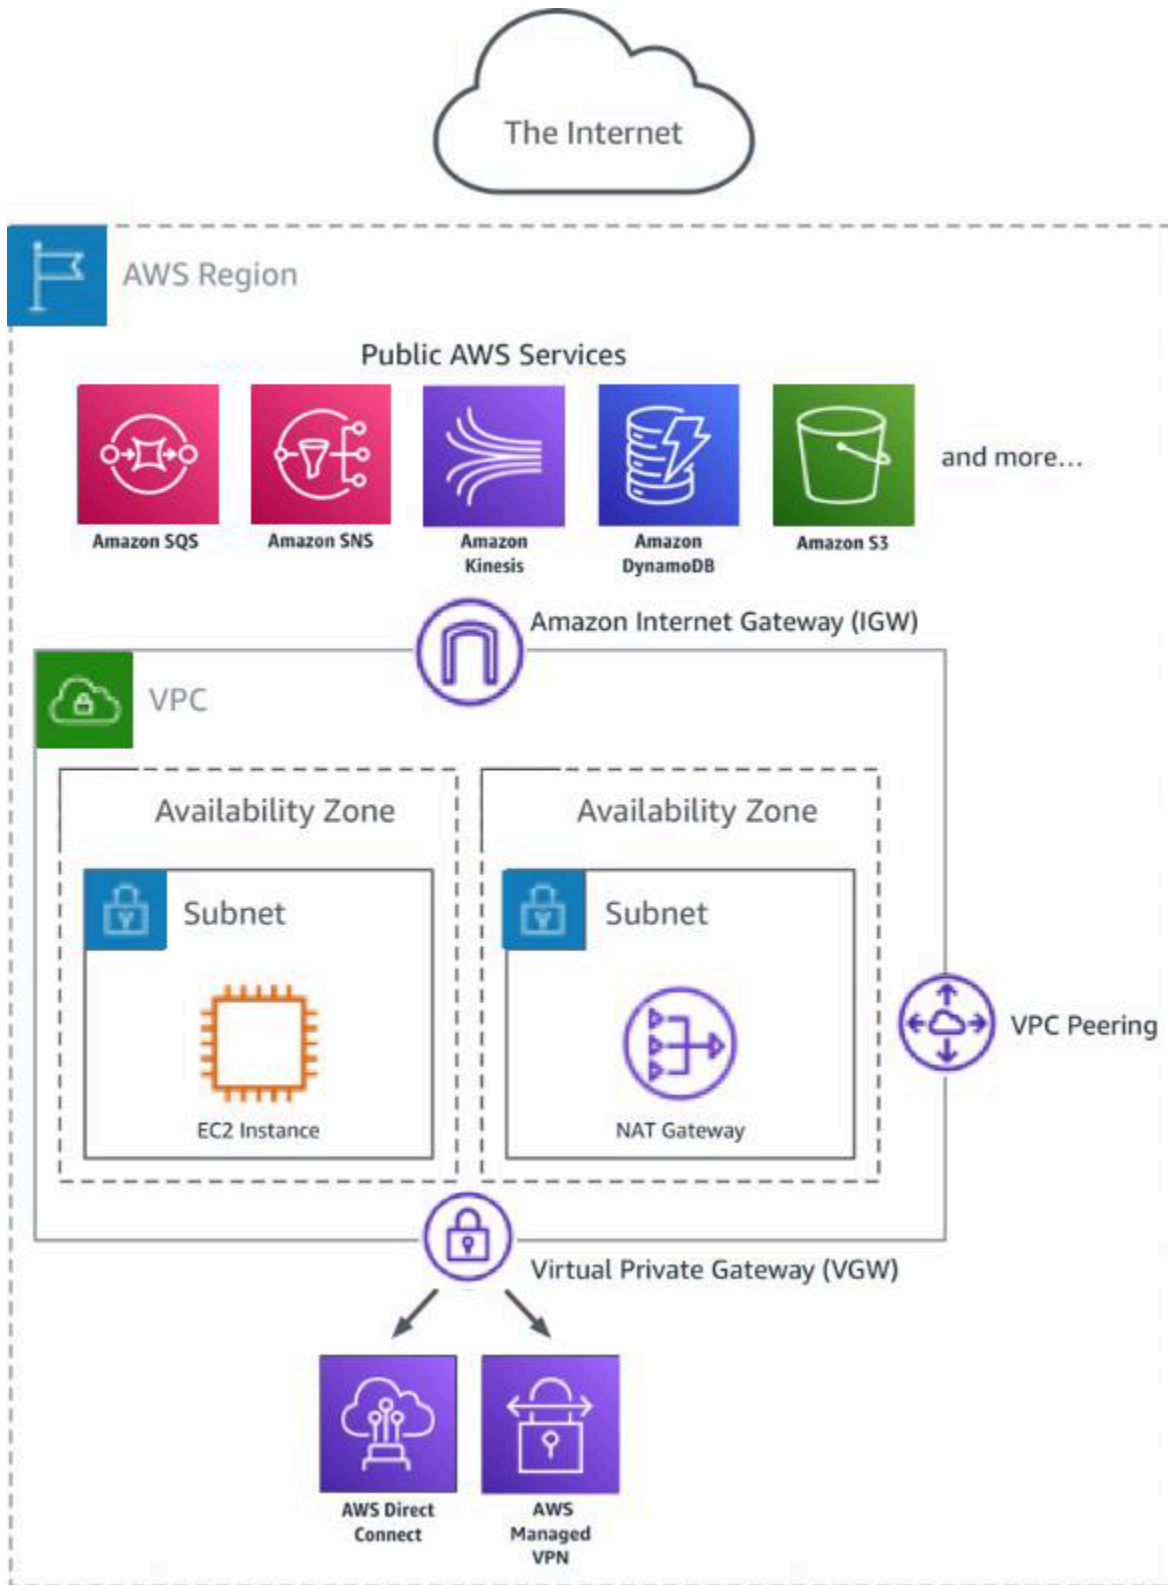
The Internet

AWS Region

Public AWS Services

Amazon SQS

Amazon SNS

Amazon Kinesis

Amazon DynamoDB

Amazon S3

and more...

Amazon Internet Gateway (IGW)

VPC

Availability Zone

Subnet

EC2 Instance

Availability Zone

Subnet

NAT Gateway

VPC Peering

Virtual Private Gateway (VGW)

AWS Direct Connect

AWS Managed VPN